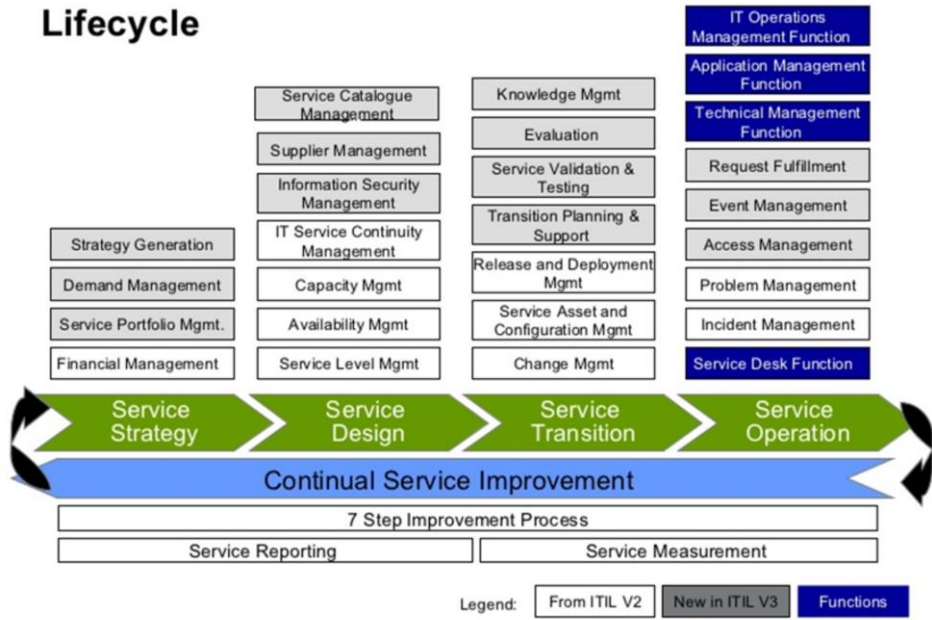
Lifecycle

Strategy Generation
Demand Management
Service Portfolio Mgmt.
Financial Management

Service Catalogue Management
Supplier Management
Information Security Management
IT Service Continuity Management
Capacity Mgmt
Availability Mgmt
Service Level Mgmt

Knowledge Mgmt
Evaluation
Service Validation & Testing
Transition Planning & Support
Release and Deployment Mgmt
Service Asset and Configuration Mgmt
Change Mgmt

IT Operations Management Function
Application Management Function
Technical Management Function
Request Fulfillment
Event Management
Access Management
Problem Management
Incident Management
Service Desk Function

Service Strategy
Service Design
Service Transition
Service Operation

Continual Service Improvement

7 Step Improvement Process

Service Reporting
Service Measurement

Legend: From ITIL V2 New in ITIL V3 Functions